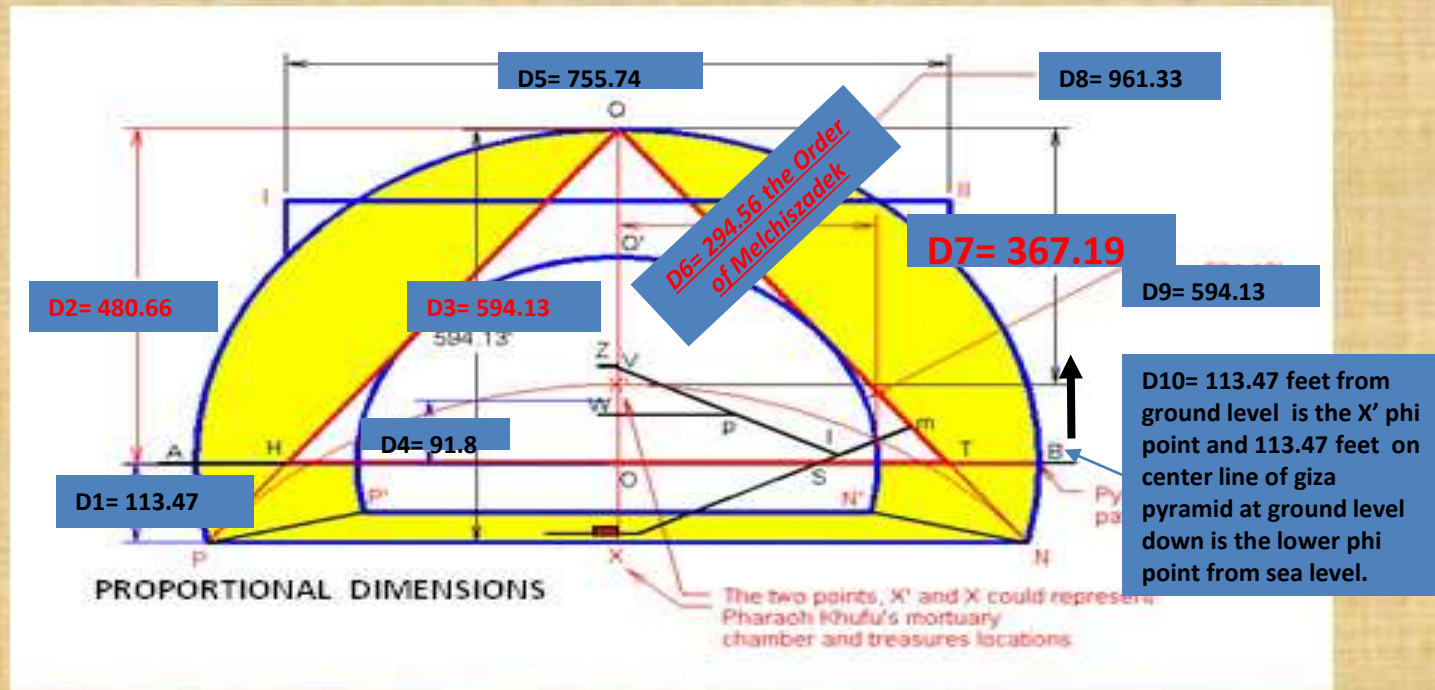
D5= 755.74

D8= 961.33

Q

D6= 294.56 the Order of Melchiszadek

I

II

Q'

D7= 367.19

D2= 480.66

D3= 594.13

D9= 594.13

594.13'

Z V

W

p

D4= 91.8

m

A

H

I

T

B

O

S

D10= 113.47 feet from ground level is the X' phi point and 113.47 feet on center line of giza pyramid at ground level down is the lower phi point from sea level.

D1= 113.47

P'

N'

Py

pa

P

X

N

PROPORTIONAL DIMENSIONS

The two points, X' and X could represent Pharaoh Khufu's mortuary chamber and treasures locations